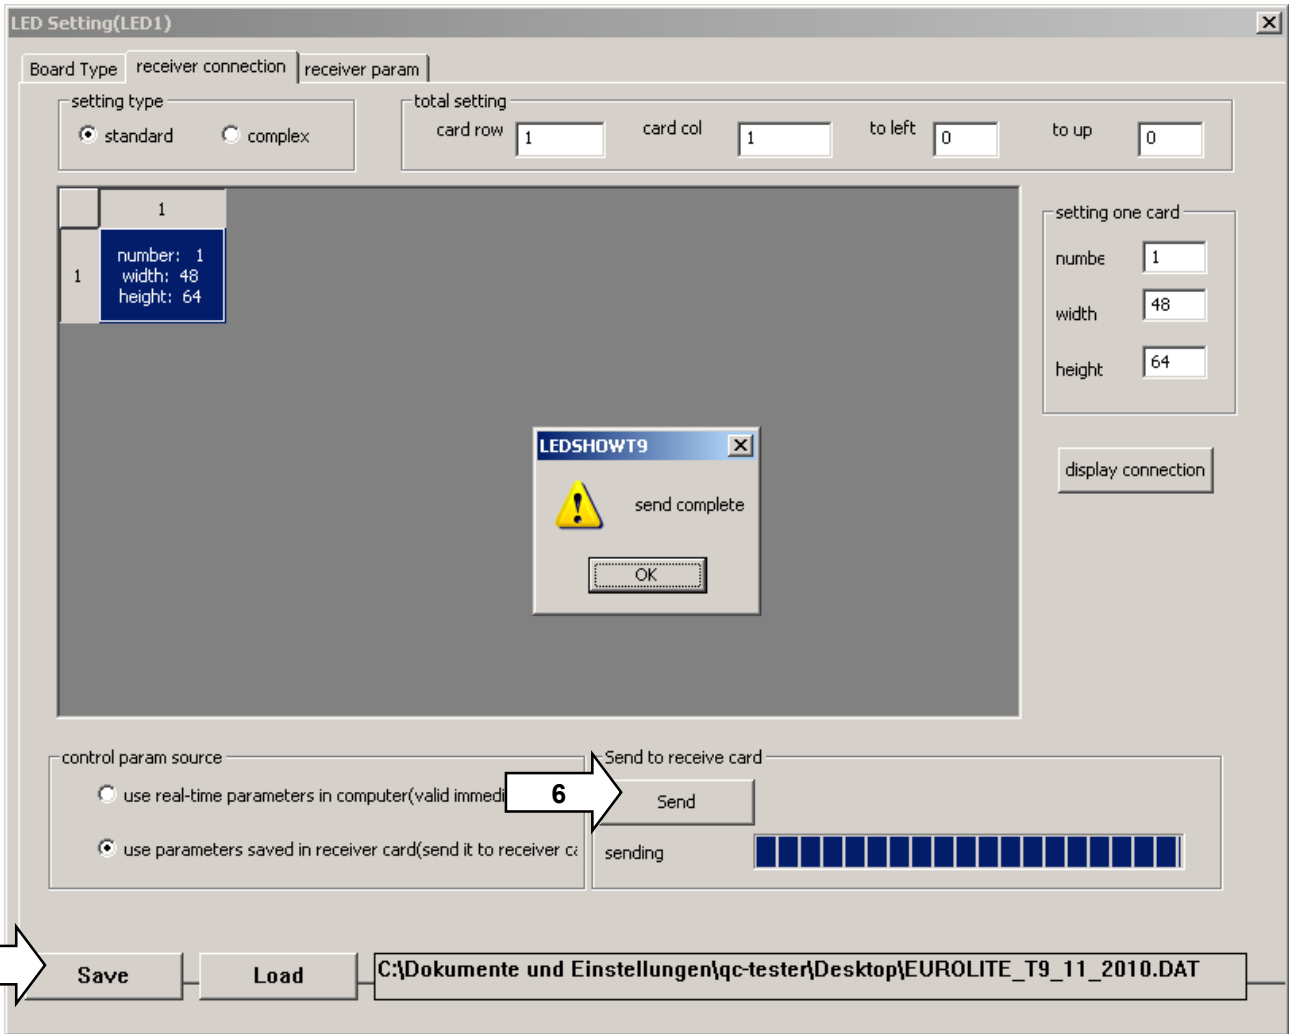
LED Setting(LED1)

Board Type | receiver connection | receiver param

setting type
standard complex

total setting
card row 1 card col 1 to left 0 to up 0

1
1
number: 1
width: 48
height: 64

setting one card
numbe 1
width 48
height 64

display connection

LEDSHOWT9
send complete
OK

control param source
use real-time parameters in computer(valid immedi
use parameters saved in receiver card(send it to receiver c

Send to receive card
6
Send
sending

Save
Load
C:\Dokumente und Einstellungen\qc-tester\Desktop\EUROLITE_T9_11_2010.DAT